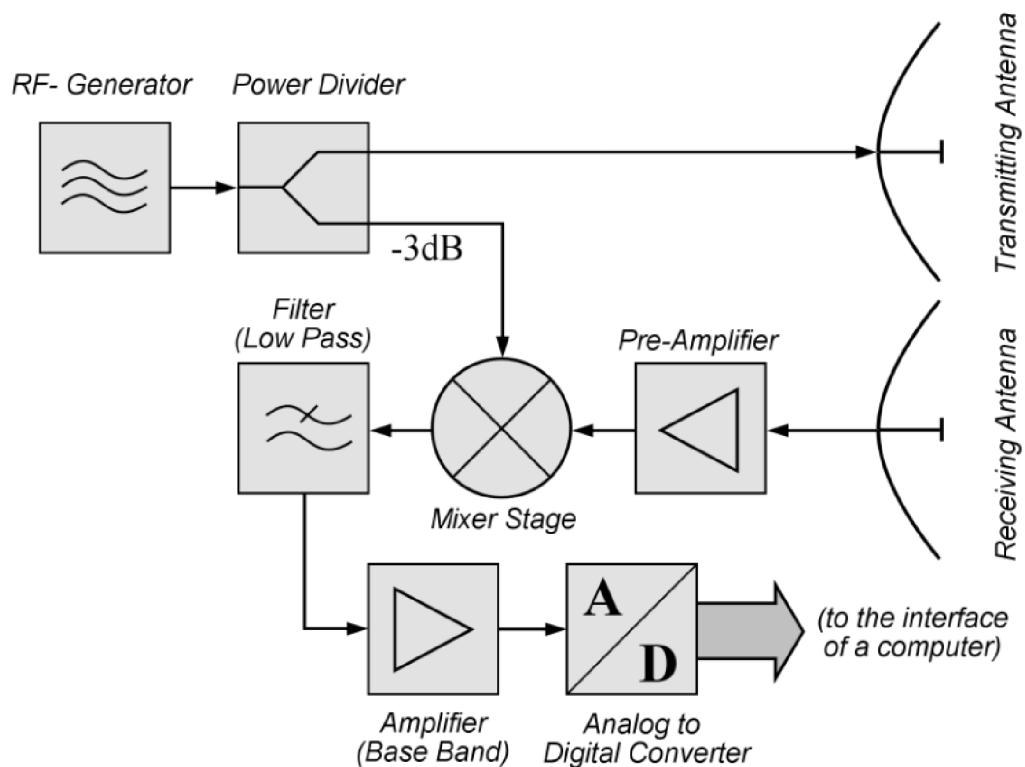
RF- Generator

Power Divider

Transmitting Antenna

-3dB

Filter (Low Pass)

Pre-Amplifier

Receiving Antenna

Mixer Stage

A

D

(to the interface of a computer)

Amplifier (Base Band)

Analog to Digital Converter